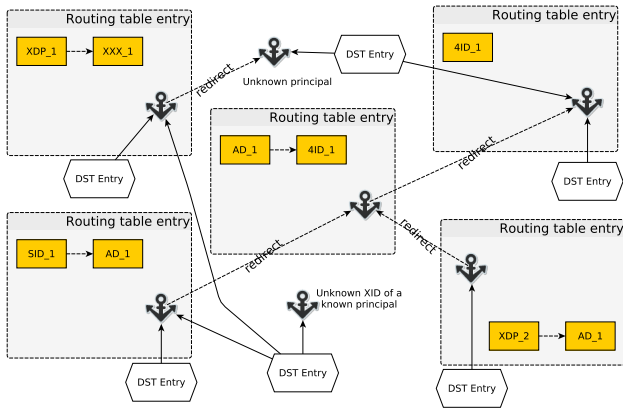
Routing table entry

XDP_1

XXX_1

redirect

Unknown principal

DST Entry

Routing table entry

4ID_1

DST Entry

Routing table entry

AD_1

4ID_1

redirect

DST Entry

Routing table entry

SID_1

AD_1

redirect

redirect

Routing table entry

Unknown XID of a known principal

XDP_2

AD_1

DST Entry

DST Entry

DST Entry